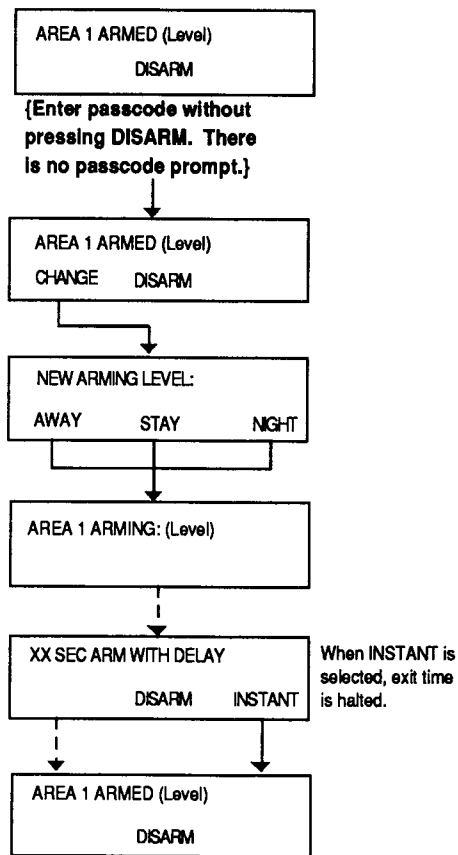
AREA 1 ARMED (Level)

DISARM

{Enter passcode without pressing DISARM. There is no passcode prompt.}

AREA 1 ARMED (Level)

CHANGE DISARM

NEW ARMING LEVEL:

AWAY STAY NIGHT

AREA 1 ARMING: (Level)

XX SEC ARM WITH DELAY

DISARM INSTANT

When INSTANT is selected, exit time is halted.

AREA 1 ARMED (Level)

DISARM